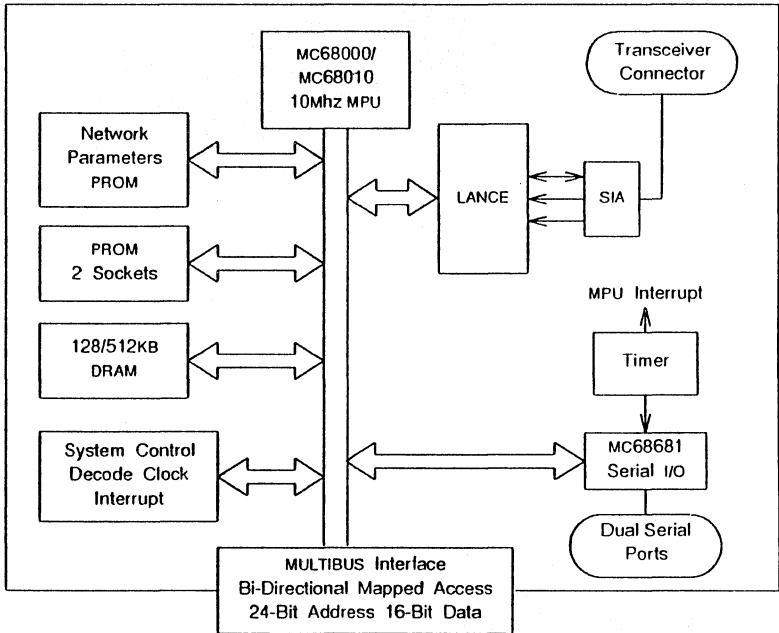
MC68000/
MC68010
10Mhz MPU

Transceiver
Connector

Network
Parameters
PROM

LANCE

SIA

PROM
2 Sockets

MPU Interrupt

128/512KB
DRAM

Timer

System Control
Decode Clock
Interrupt

MC68681
Serial I/O

Dual Serial
Ports

MULTIBUS Interface
Bi-Directional Mapped Access
24-Bit Address 16-Bit Data